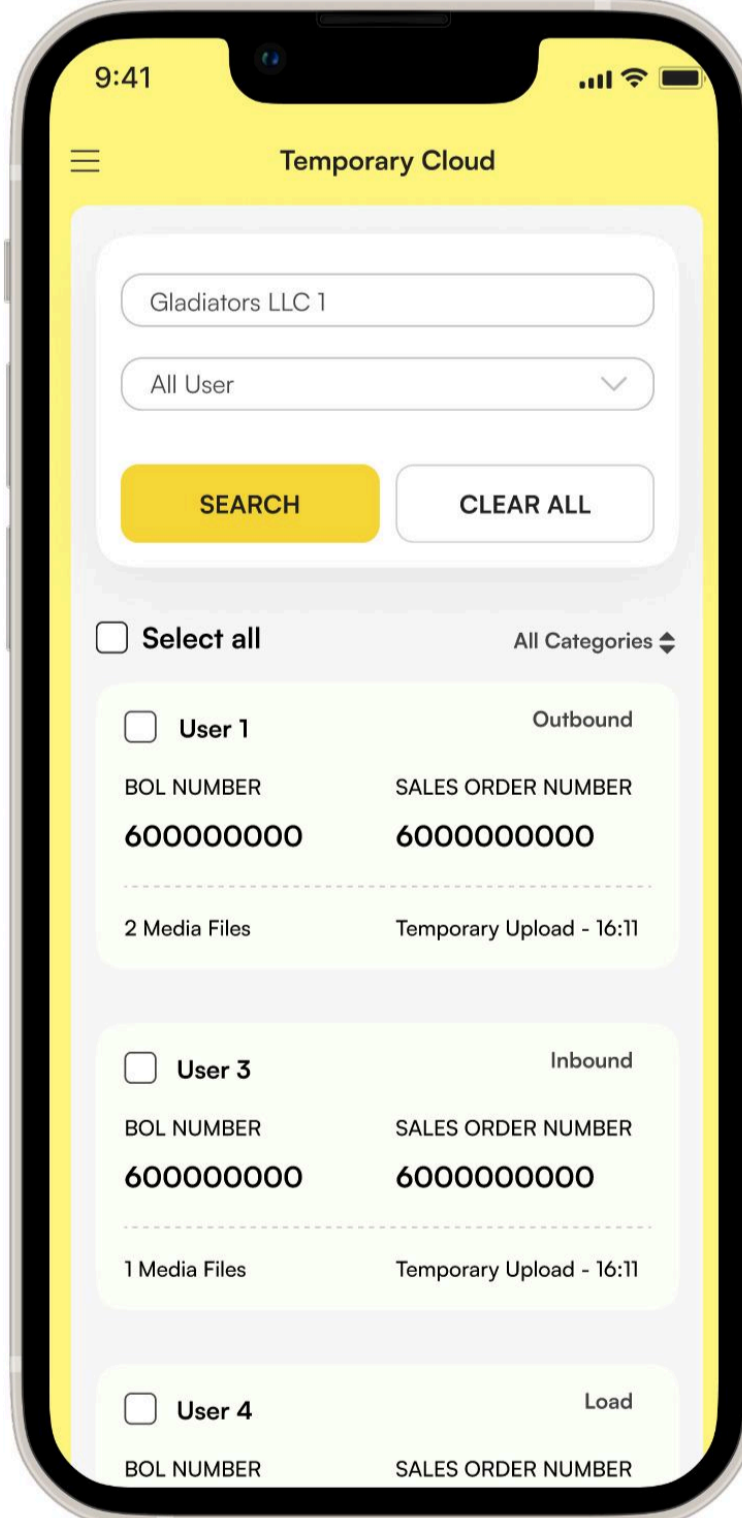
9:41

Temporary Cloud

Gladiators LLC 1

All User

SEARCH

CLEAR ALL

Select all

All Categories

User 1

Outbound

BOL NUMBER

600000000

SALES ORDER NUMBER

6000000000

2 Media Files

Temporary Upload - 16:11

User 3

Inbound

BOL NUMBER

600000000

SALES ORDER NUMBER

6000000000

1 Media Files

Temporary Upload - 16:11

User 4

Load

BOL NUMBER

SALES ORDER NUMBER